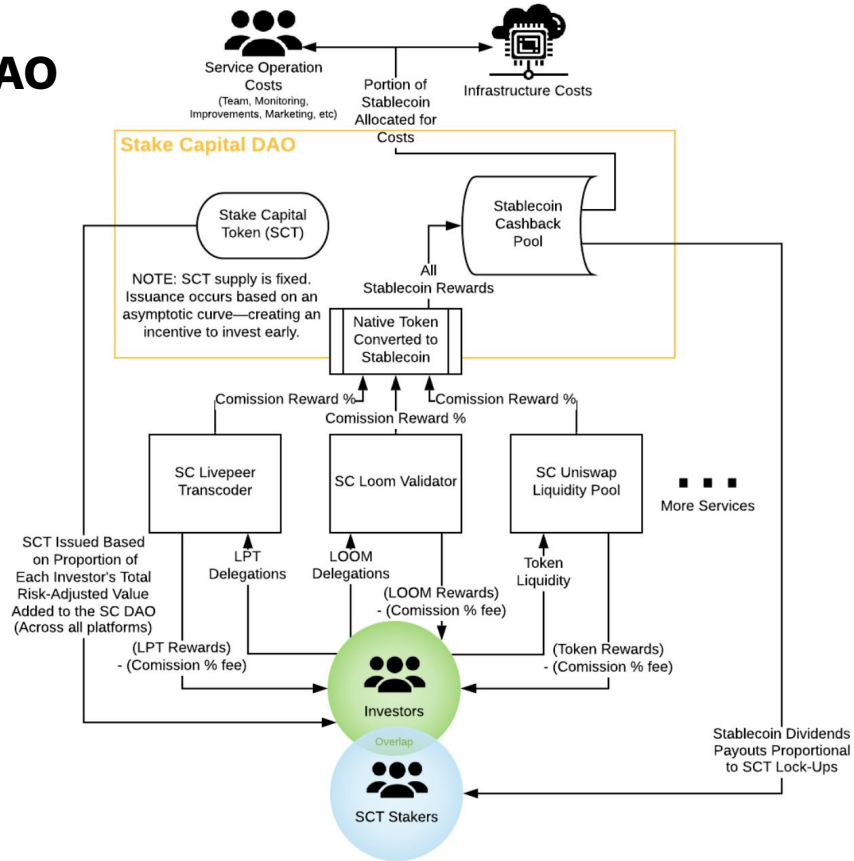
AO

Service Operation Costs
(Team, Monitoring, Improvements, Marketing, etc)

Portion of Stablecoin Allocated for Costs

Infrastructure Costs

Stake Capital DAO

Stake Capital Token (SCT)

NOTE: SCT supply is fixed. Issuance occurs based on an asymptotic curve—creating an incentive to invest early.

Stablecoin Cashback Pool

All Stablecoin Rewards

Native Token Converted to Stablecoin

Comission Reward %
Comission Reward %
Comission Reward %

SC Livepeer Transcoder

SC Loom Validator

SC Uniswap Liquidity Pool

More Services

SCT Issued Based on Proportion of Each Investor's Total Risk-Adjusted Value Added to the SC DAO (Across all platforms)

LPT Delegations

LOOM Delegations

Token Liquidity

(LOOM Rewards) - (Comission % fee)

(LPT Rewards) - (Comission % fee)

(Token Rewards) - (Comission % fee)

Investors

Overlap

SCT Stakers

Stablecoin Dividends Payouts Proportional to SCT Lock-Ups